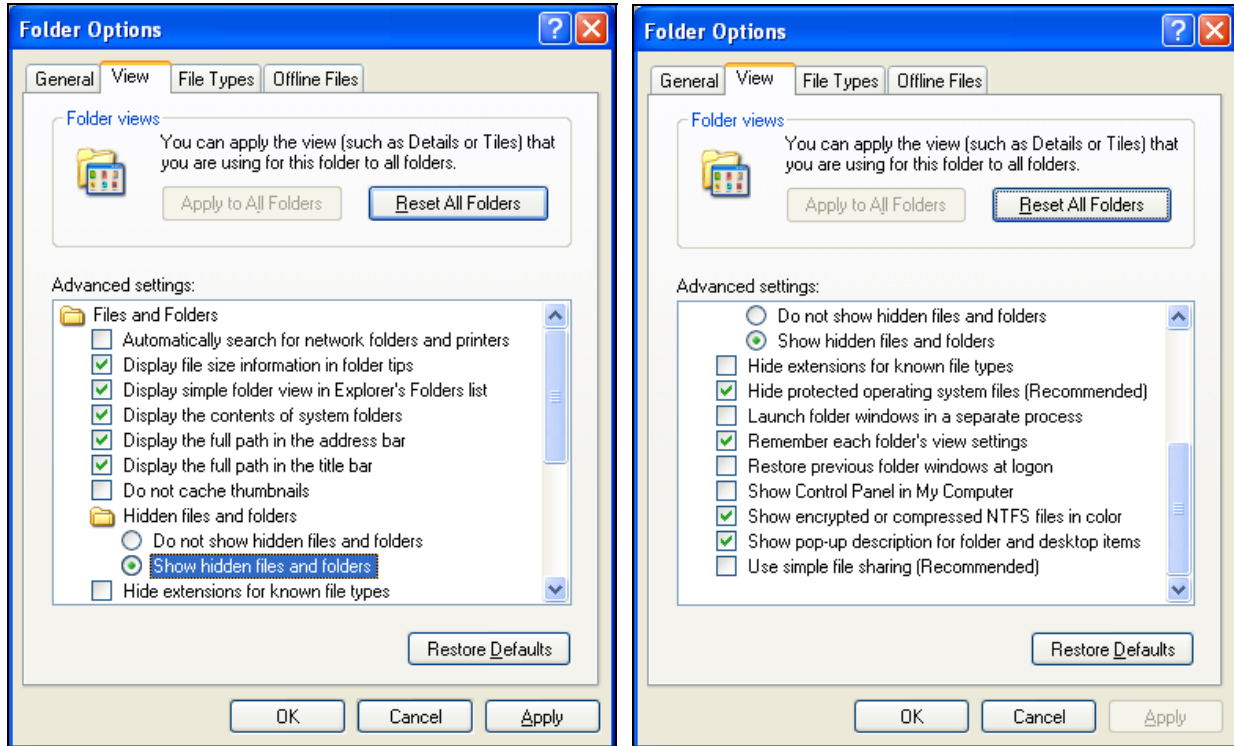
Folder Options

General | View | File Types | Offline Files

Folder views

You can apply the view (such as Details or Tiles) that you are using for this folder to all folders.

Apply to All Folders | Reset All Folders

Advanced settings:

Files and Folders
Automatically search for network folders and printers
Display file size information in folder tips
Display simple folder view in Explorer's Folders list
Display the contents of system folders
Display the full path in the address bar
Display the full path in the title bar
Do not cache thumbnails
Hidden files and folders
Do not show hidden files and folders
Show hidden files and folders
Hide extensions for known file types

Restore Defaults

OK | Cancel | Apply

Folder Options

General | View | File Types | Offline Files

Folder views

You can apply the view (such as Details or Tiles) that you are using for this folder to all folders.

Apply to All Folders | Reset All Folders

Advanced settings:

Do not show hidden files and folders
Show hidden files and folders
Hide extensions for known file types
Hide protected operating system files (Recommended)
Launch folder windows in a separate process
Remember each folder's view settings
Restore previous folder windows at logon
Show Control Panel in My Computer
Show encrypted or compressed NTFS files in color
Show pop-up description for folder and desktop items
Use simple file sharing (Recommended)

Restore Defaults

OK | Cancel | Apply